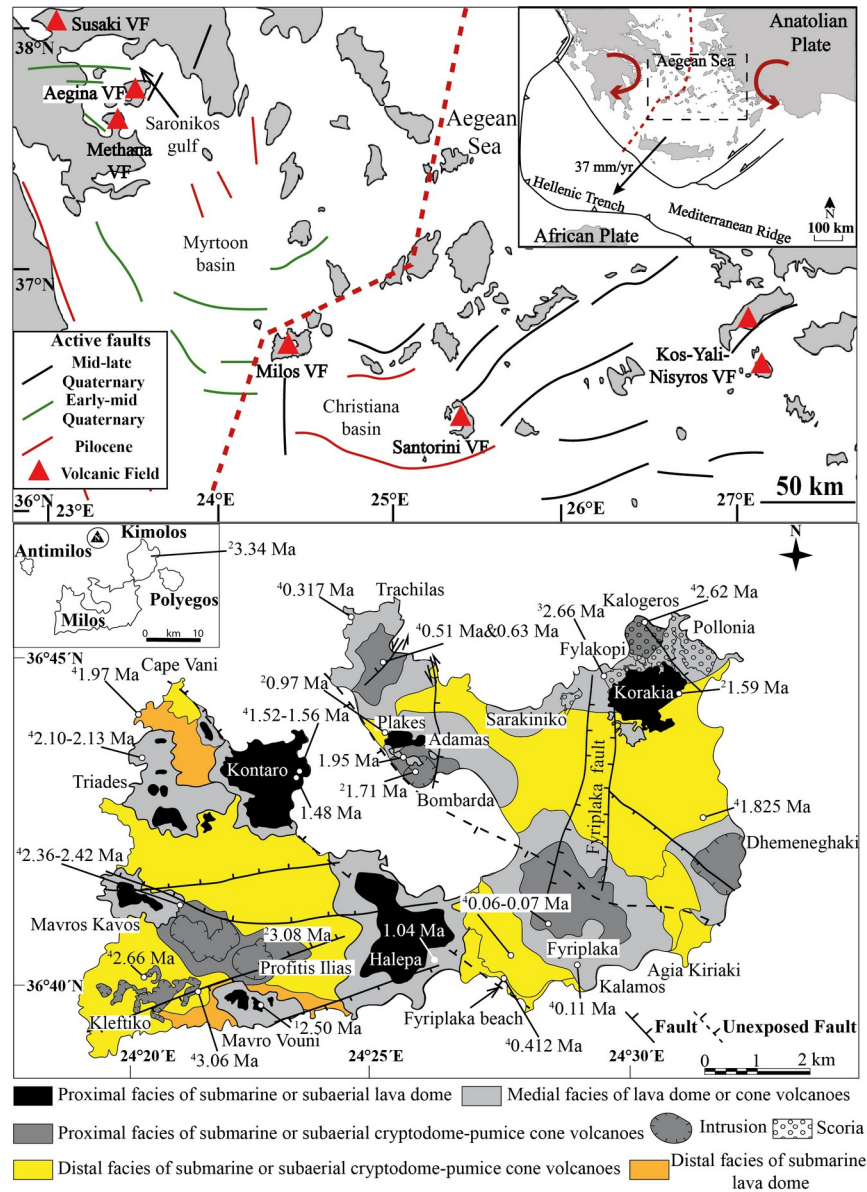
Susaki VF
38°N
Aegina VF
Methana VF
Saronikos gulf
Aegean Sea
Myrtoon basin
37°N
Active faults
Mid-late Quaternary
Early-mid Quaternary
Pilocene
Volcanic Field
Milos VF
Christiana basin
Santorini VF
Kos-Yali-Nisyros VF
36°N 23°E
24°E
25°E
26°E
27°E
50 km

Anatolian Plate
Aegean Sea
37 mm/yr
Hellenic Trench
Mediterranean Ridge
African Plate
N
100 km

Antimilos
Kimolos
Polyegos
Milos
0 km 10
$^{2}$3.34 Ma
N
36°45´N
$^{4}$0.317 Ma
Trachilas
$^{4}$0.51 Ma&0.63 Ma
$^{3}$2.66 Ma
Kalogeros
$^{4}$2.62 Ma
Pollonia
Fylakopi
Korakia
$^{2}$1.59 Ma
Cape Vani
$^{4}$1.97 Ma
$^{2}$0.97 Ma
$^{4}$1.52-1.56 Ma
Plakes
Adamas
Sarakiniko
$^{4}$2.10-2.13 Ma
Kontaro
1.95 Ma
Triades
$^{2}$1.71 Ma
1.48 Ma
Bombarda
Fyriplaka fault
$^{4}$1.825 Ma
Dhemeneghaki
$^{4}$2.36-2.42 Ma
Mavros Kavos
$^{4}$0.06-0.07 Ma
$^{2}$3.08 Ma
1.04 Ma
Halepa
Fyriplaka
Agia Kiriaki
36°40´N
$^{4}$2.66 Ma
Profitis Ilias
Kalamos
Kleftiko
Mavro Vouni
$^{1}$2.50 Ma
Fyriplaka beach
$^{4}$0.11 Ma
$^{4}$3.06 Ma
$^{4}$0.412 Ma
Fault
Unexposed Fault
24°20´E
24°25´E
24°30´E
0 1 2 km

Proximal facies of submarine or subaerial lava dome
Medial facies of lava dome or cone volcanoes
Proximal facies of submarine or subaerial cryptodome-pumice cone volcanoes
Intrusion
Scoria
Distal facies of submarine or subaerial cryptodome-pumice cone volcanoes
Distal facies of submarine lava dome